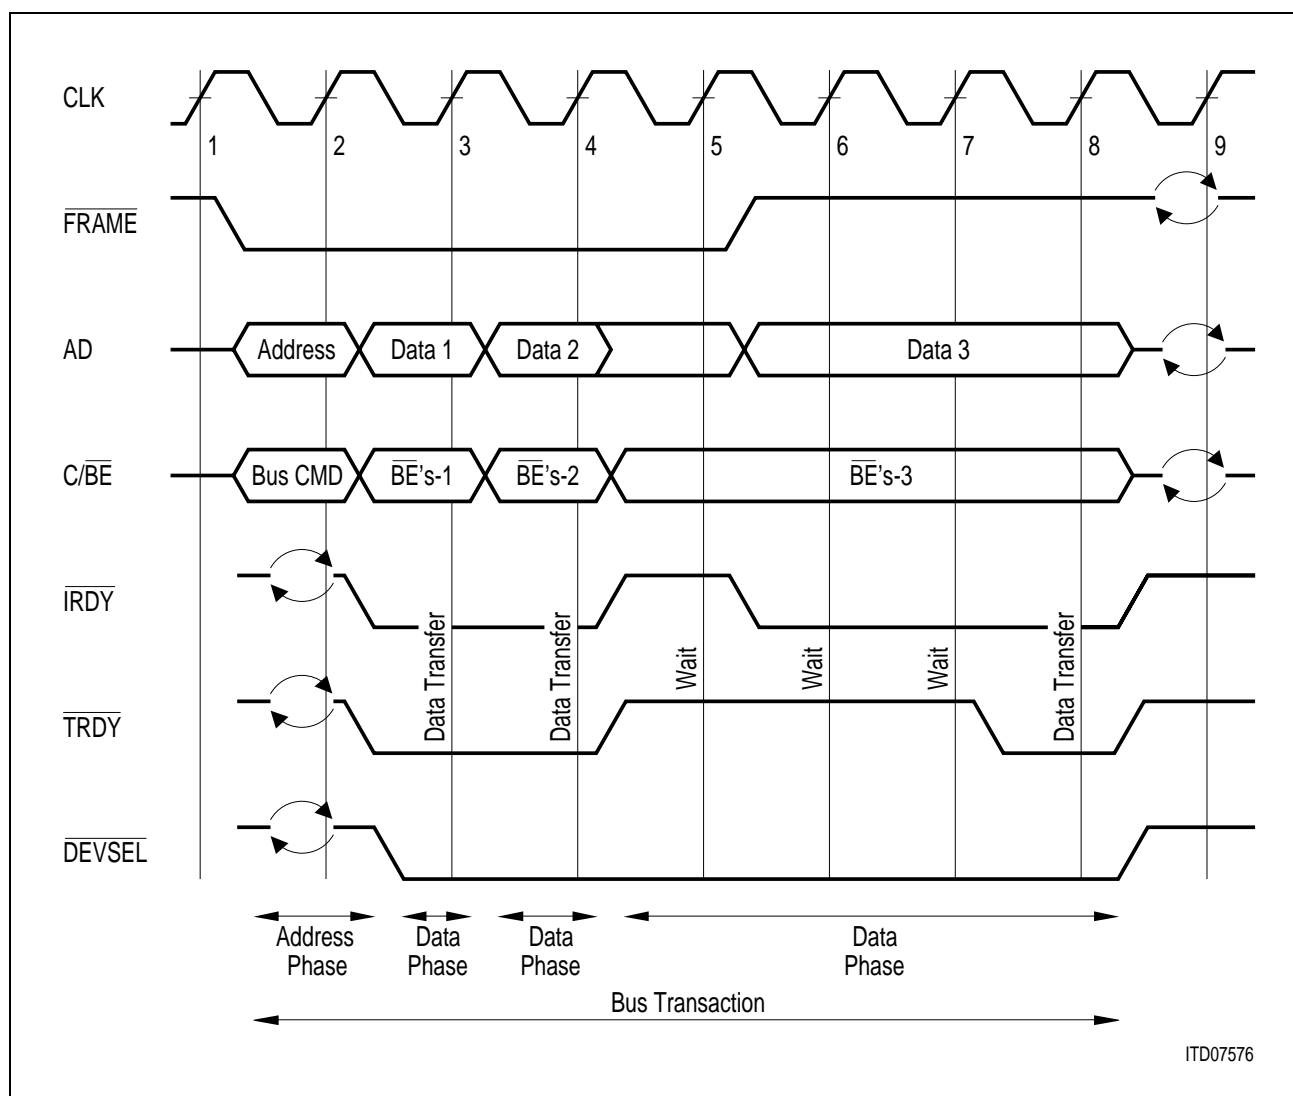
CLK

1 2 3 4 5 6 7 8 9

$\overline{FRAME}$

AD

Address Data 1 Data 2 Data 3

C/$\overline{BE}$

Bus CMD $\overline{BE}$'s-1 $\overline{BE}$'s-2 $\overline{BE}$'s-3

$\overline{IRDY}$

$\overline{TRDY}$

Data Transfer Data Transfer Wait Wait Wait Data Transfer

$\overline{DEVSEL}$

Address Phase

Data Phase

Data Phase

Data Phase

Bus Transaction

ITD07576